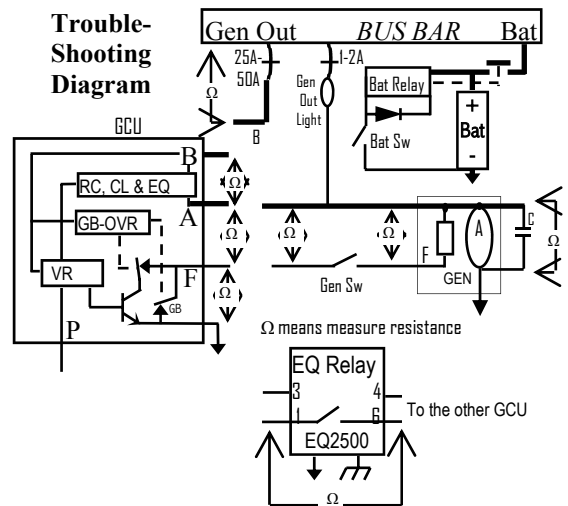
Trouble-Shooting Diagram

Gen Out BUS BAR Bat

25A-50A

1-2A

Gen Out Light

Bat Relay

Bat Sw

+ Bat -

Ω

B

GCU

B

RC, CL & EQ

A

GB-OVR

VR

F

GB

P

Ω

Ω

Ω

Ω

Ω

Gen Sw

F

A

GEN

C

Ω

Ω means measure resistance

EQ Relay

3

4

1

6

EQ2500

To the other GCU

Ω